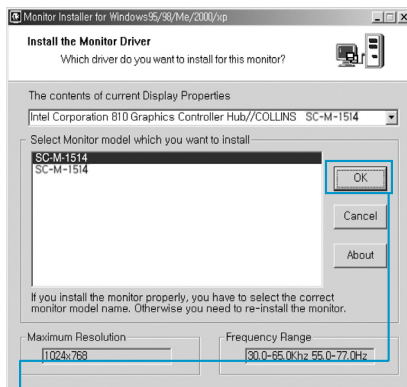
Monitor Installer for Windows95/98/Me/2000/xp

Install the Monitor Driver

Which driver do you want to install for this monitor?

The contents of current Display Properties

Intel Corporation 810 Graphics Controller Hub//COLLINS SC-M-1514

Select Monitor model which you want to install

SC-M-1514
SC-M-1514

OK

Cancel

About

If you install the monitor properly, you have to select the correct monitor model name. Otherwise you need to re-install the monitor.

Maximum Resolution

1024x768

Frequency Range

30.0-65.0Khz 55.0-77.0Hz